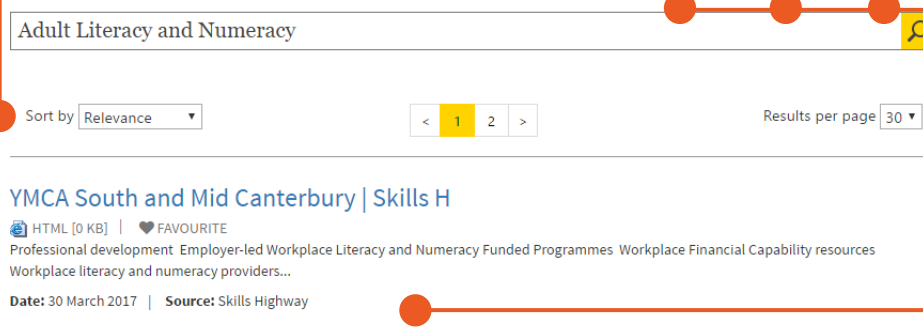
Adult Literacy and Numeracy

Sort by Relevance

< 1 2 >

Results per page 30

YMCA South and Mid Canterbury | Skills H

HTML [0 KB] | FAVOURITE

Professional development Employer-led Workplace Literacy and Numeracy Funded Programmes Workplace Financial Capability resources Workplace literacy and numeracy providers...

Date: 30 March 2017 | Source: Skills Highway